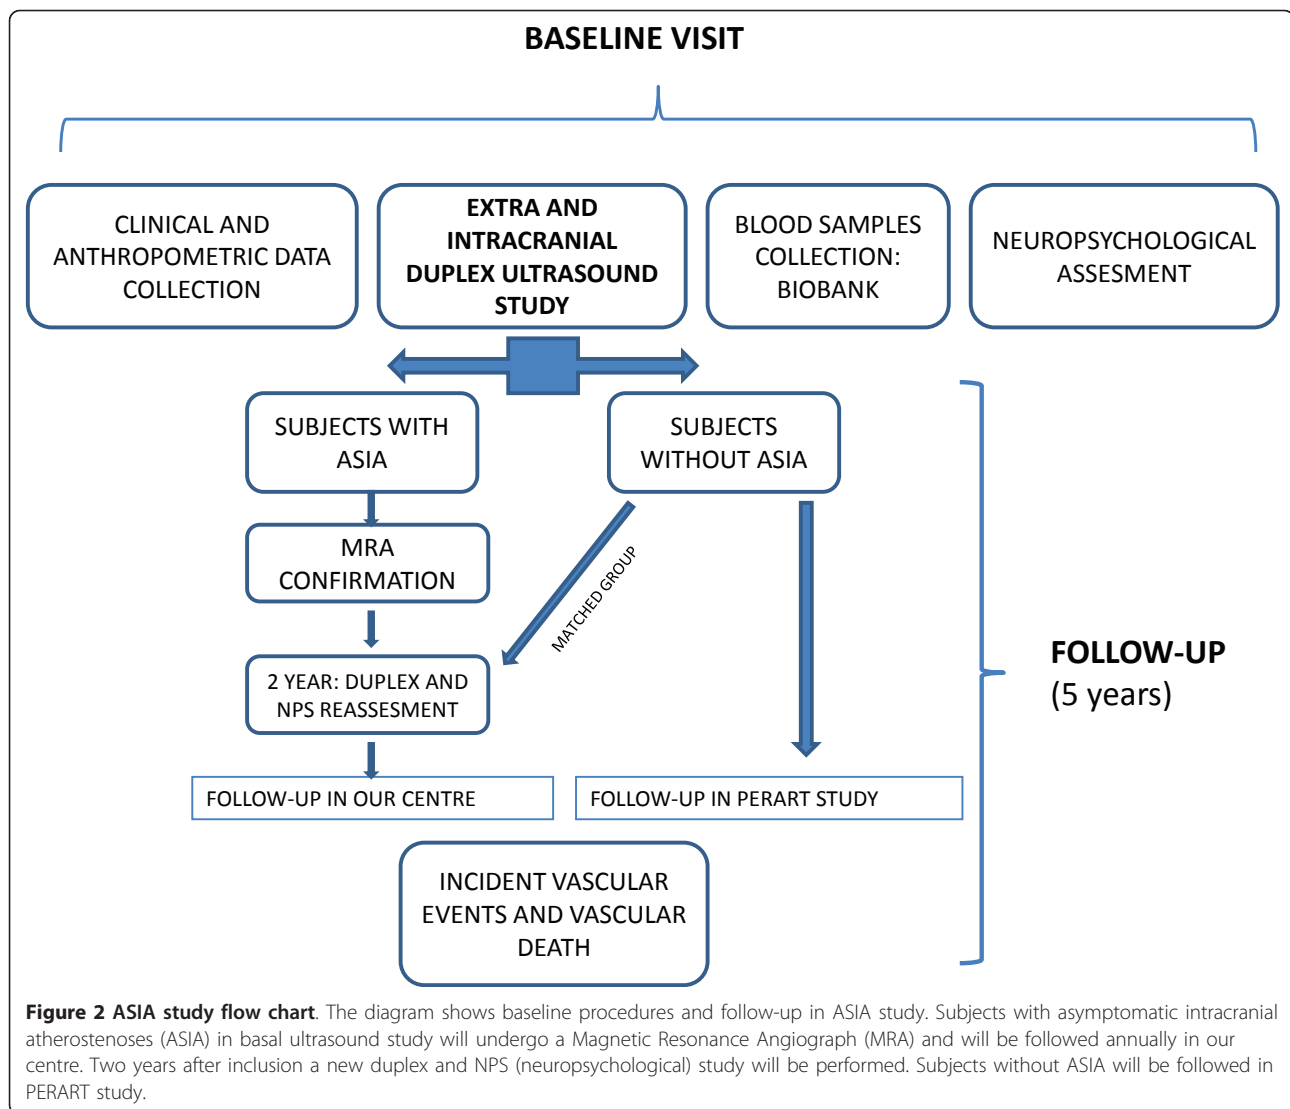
BASELINE VISIT

CLINICAL AND ANTHROPOMETRIC DATA COLLECTION

EXTRA AND INTRACRANIAL DUPLEX ULTRASOUND STUDY

BLOOD SAMPLES COLLECTION: BIOBANK

NEUROPSYCHOLOGICAL ASSESMENT

SUBJECTS WITH ASIA

SUBJECTS WITHOUT ASIA

MRA CONFIRMATION

MATCHED GROUP

2 YEAR: DUPLEX AND NPS REASSESMENT

FOLLOW-UP IN OUR CENTRE

FOLLOW-UP IN PERART STUDY

INCIDENT VASCULAR EVENTS AND VASCULAR DEATH

FOLLOW-UP (5 years)

**Figure 2 ASIA study flow chart**. The diagram shows baseline procedures and follow-up in ASIA study. Subjects with asymptomatic intracranial atherostenoses (ASIA) in basal ultrasound study will undergo a Magnetic Resonance Angiograph (MRA) and will be followed annually in our centre. Two years after inclusion a new duplex and NPS (neuropsychological) study will be performed. Subjects without ASIA will be followed in PERART study.